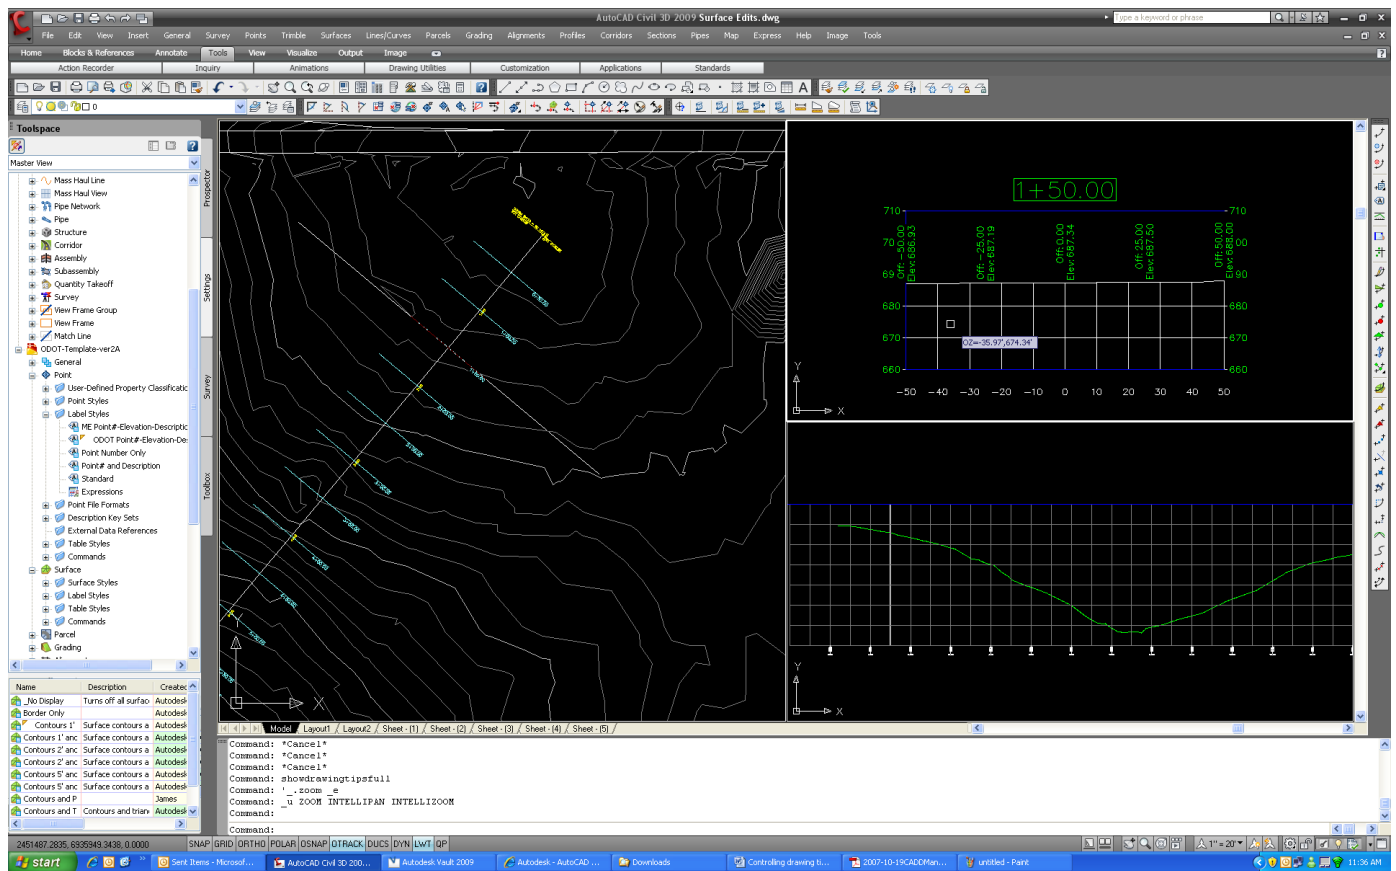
AutoCAD Civil 3D 2009 Surface Edits.dwg
Type a keyword or phrase

File Edit View Insert General Survey Points Trimble Surfaces Lines/Curves Parcels Grading Alignments Profiles Corridors Sections Pipes Map Express Help Image Tools

Home Blocks & References Annotate Tools View Visualize Output Image

Action Recorder Inquiry Animations Drawing Utilities Customization Applications Standards

0

Toolspace

Master View

Mass Haul Line
Mass Haul View
Pipe Network
Pipe
Structure
Corridor
Assembly
Subassembly
Quantity Takeoff
Survey
View Frame Group
View Frame
Match Line
ODOT-Template-ver2A
General
Point
User-Defined Property Classificatio
Point Styles
Label Styles
ME Point#-Elevation-Descriptio
ODOT Point#-Elevation-De
Point Number Only
Point# and Description
Standard
Expressions
Point File Formats
Description Key Sets
External Data References
Table Styles
Commands
Surface
Surface Styles
Label Styles
Table Styles
Commands
Parcel
Grading

Prospector
Settings
Survey
Toolbox

| Name | Description | Created |
|---|---|---|
| _No Display | Turns off all surfac | Autodesk |
| Border Only | | Autodesk |
| Contours 1' | Surface contours a | Autodesk |
| Contours 1' anc | Surface contours a | Autodesk |
| Contours 2' anc | Surface contours a | Autodesk |
| Contours 2' anc | Surface contours a | Autodesk |
| Contours 5' anc | Surface contours a | Autodesk |
| Contours 5' anc | Surface contours a | Autodesk |
| Contours and P | | James |
| Contours and T | Contours and trian | Autodesk |

1+50.00
710 710
70 00
69 90
680 680
670 670
660 660
Off: -50.00 Elev: 686.93
Off: -25.00 Elev: 687.19
Off: 0.00 Elev: 687.34
Off: 25.00 Elev: 687.50
Off: 50.00 Elev: 688.00
OZ=-35.97',674.34'
-50 -40 -30 -20 -10 0 10 20 30 40 50
Y
X

Model Layout1 Layout2 Sheet - (1) Sheet - (2) Sheet - (3) Sheet - (4) Sheet - (5)

Command: *Cancel*
Command: *Cancel*
Command: *Cancel*
Command: showdrawingtipsfull
Command: '_.zoom _e
Command: _u ZOOM INTELLIPAN INTELLIZOOM
Command:

Command:

2451487.2835, 6935949.3438, 0.0000 SNAP GRID ORTHO POLAR OSNAP OTRACK DUCS DYN LWT QP
1" = 20'

start
Sent Items - Microsof...
AutoCAD Civil 3D 200...
Autodesk Vault 2009
Autodesk - AutoCAD ...
Downloads
Controlling drawing ti...
2007-10-19CADDMan...
untitled - Paint
11:36 AM